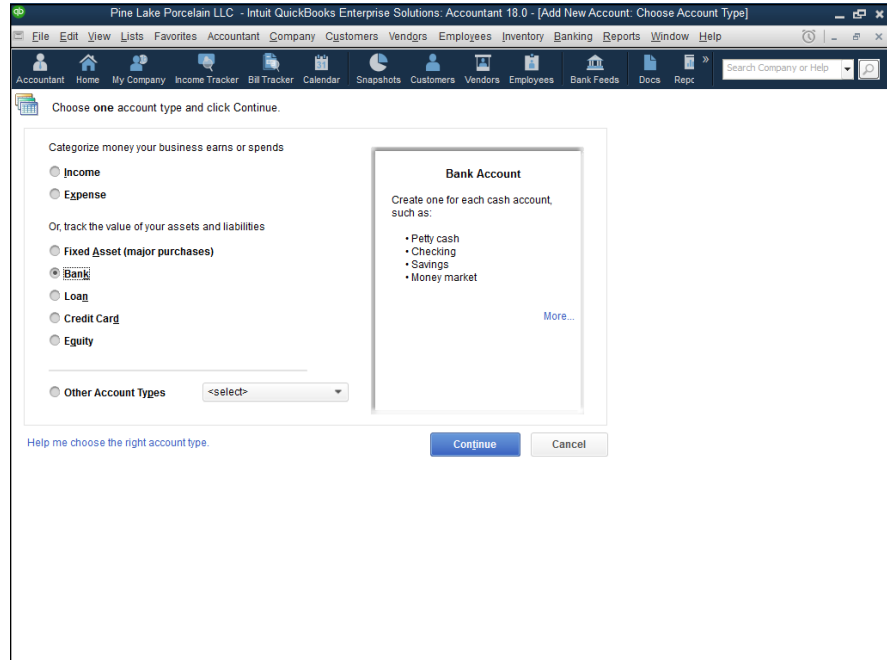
Pine Lake Porcelain LLC - Intuit QuickBooks Enterprise Solutions: Accountant 18.0 - [Add New Account: Choose Account Type]

File Edit View Lists Favorites Accountant Company Customers Vendors Employees Inventory Banking Reports Window Help

Accountant Home My Company Income Tracker Bill Tracker Calendar Snapshots Customers Vendors Employees Bank Feeds Docs Repc

Search Company or Help

Choose **one** account type and click Continue.

Categorize money your business earns or spends

Income

Expense

Or, track the value of your assets and liabilities

Fixed Asset (major purchases)

Bank

Loan

Credit Card

Equity

Other Account Types <select>

Bank Account

Create one for each cash account, such as:

• Petty cash
• Checking
• Savings
• Money market

More...

Help me choose the right account type.

Continue

Cancel